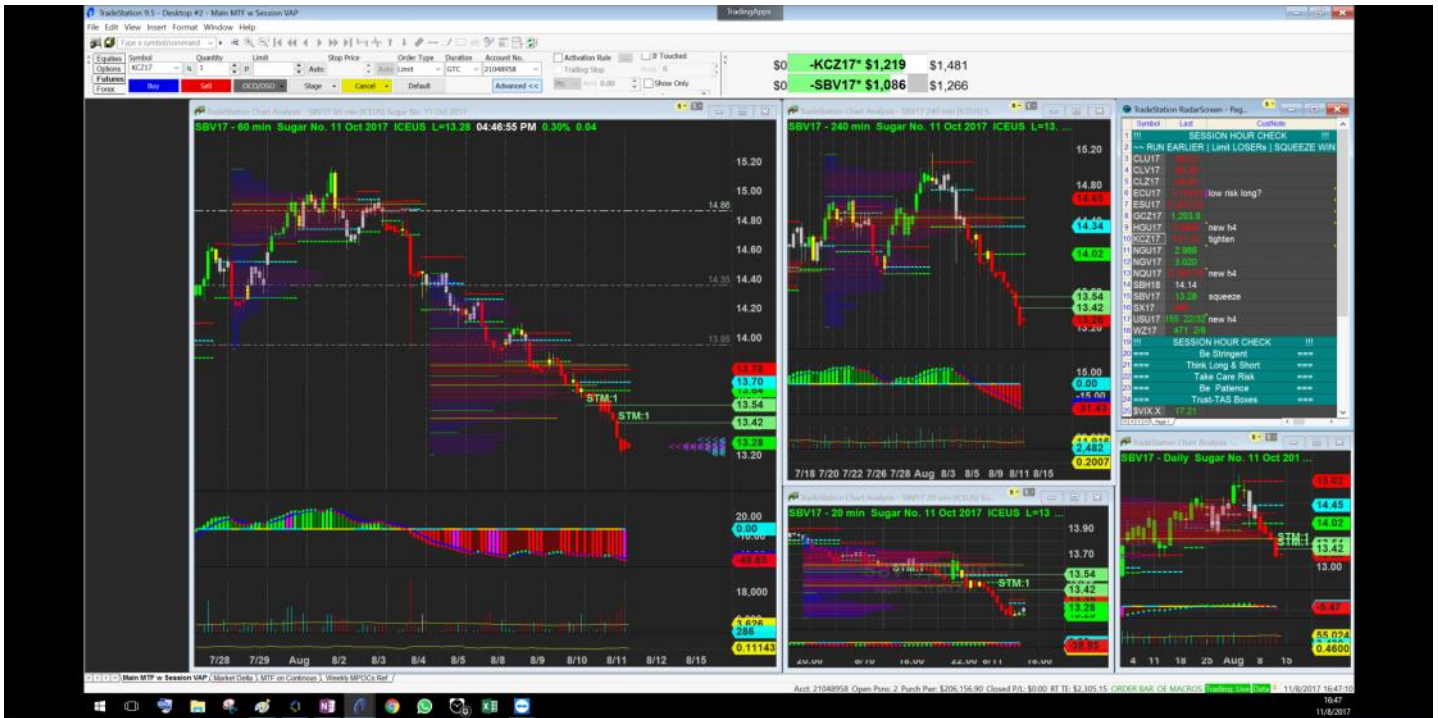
TradeStation 9.5 - Desktop #2 - Main MTF w Session VAP

TradingApps

File Edit View Insert Format Window Help

Equities Options Futures Forex

Symbol KCZ17 Quantity 1 Limit Stop Price Order Type Limit Duration GTC Account No. 21048958

Activation Rule If Touched Trailing Stop Show Only

Buy Sell OCO/OSO Stage Cancel Default Advanced <<

$0 -KCZ17* $1,219 $1,481
$0 -SBV17* $1,086 $1,266

SBV17 - 60 min Sugar No. 11 Oct 2017 ICEUS L=13.28 04:46:55 PM 0.30% 0.04

15.20
15.00
14.86
14.80
14.60
14.35 14.40
14.20
13.95 14.00
13.78
13.70
13.54
13.42
13.28
13.20
STM:1
STM:1

20.00
0.00
-48.65

18,000
3,626
286
0.11143

7/28 7/29 Aug 8/2 8/3 8/4 8/5 8/8 8/9 8/10 8/11 8/12 8/15

SBV17 - 240 min Sugar No. 11 Oct 2017 ICEUS L=13. ...

15.20
14.80
14.34
14.02
13.54
13.42
15.00
0.00
-15.00
-31.43
2,482
0.2007

7/18 7/20 7/22 7/26 7/28 Aug 8/3 8/5 8/9 8/11 8/15

TradeStation RadarScreen - Pag...

| | Symbol | Last | CustNote |
|---|---|---|---|
| 1 | !!! | SESSION HOUR CHECK | !!! |
| 2 | ~~ RUN EARLIER \| Limit LOSERs \| SQUEEZE WIN | | |
| 3 | CLU17 | | |
| 4 | CLV17 | | |
| 5 | CLZ17 | | |
| 6 | ECU17 | | low risk long? |
| 7 | ESU17 | | |
| 8 | GCZ17 | 1,293.9 | |
| 9 | HGU17 | | new h4 |
| 10 | KCZ17 | | tighten |
| 11 | NGU17 | 2.986 | |
| 12 | NGV17 | 3.020 | |
| 13 | NQU17 | | new h4 |
| 14 | SBH18 | 14.14 | |
| 15 | SBV17 | 13.28 | squeeze |
| 16 | SX17 | | |
| 17 | USU17 | 155 22/32 | new h4 |
| 18 | WZ17 | 471 2/8 | |
| 19 | !!! | SESSION HOUR CHECK | !!! |
| 20 | === | Be Stringent | === |
| 21 | === | Think Long & Short | === |
| 22 | === | Take Care Risk | === |
| 23 | === | Be Patience | === |
| 24 | === | Trust-TAS Boxes | === |
| 25 | $VIX.X | 17.21 | |

SBV17 - 20 min Sugar No. 11 Oct 2017 ICEUS L=13 ...

13.90
13.70
13.54
13.42
13.28
STM:1
STM:1
-38.85

SBV17 - Daily Sugar No. 11 Oct 201 ...

15.02
14.45
14.02
STM:1
13.42
13.00
-5.47
55,024
0.4600

4 11 18 25 Aug 8 15

Main MTF w Session VAP Market Delta MTF on Continuous Weekly MPOCs Ref

Acct: 21048958 Open Psns: 2 Purch Pwr: $206,156.90 Closed P/L: $0.00 RT TE: $2,305.15 ORDER BAR OE MACROS Trading: Live Data 11/8/2017 16:47:10

16:47
11/8/2017